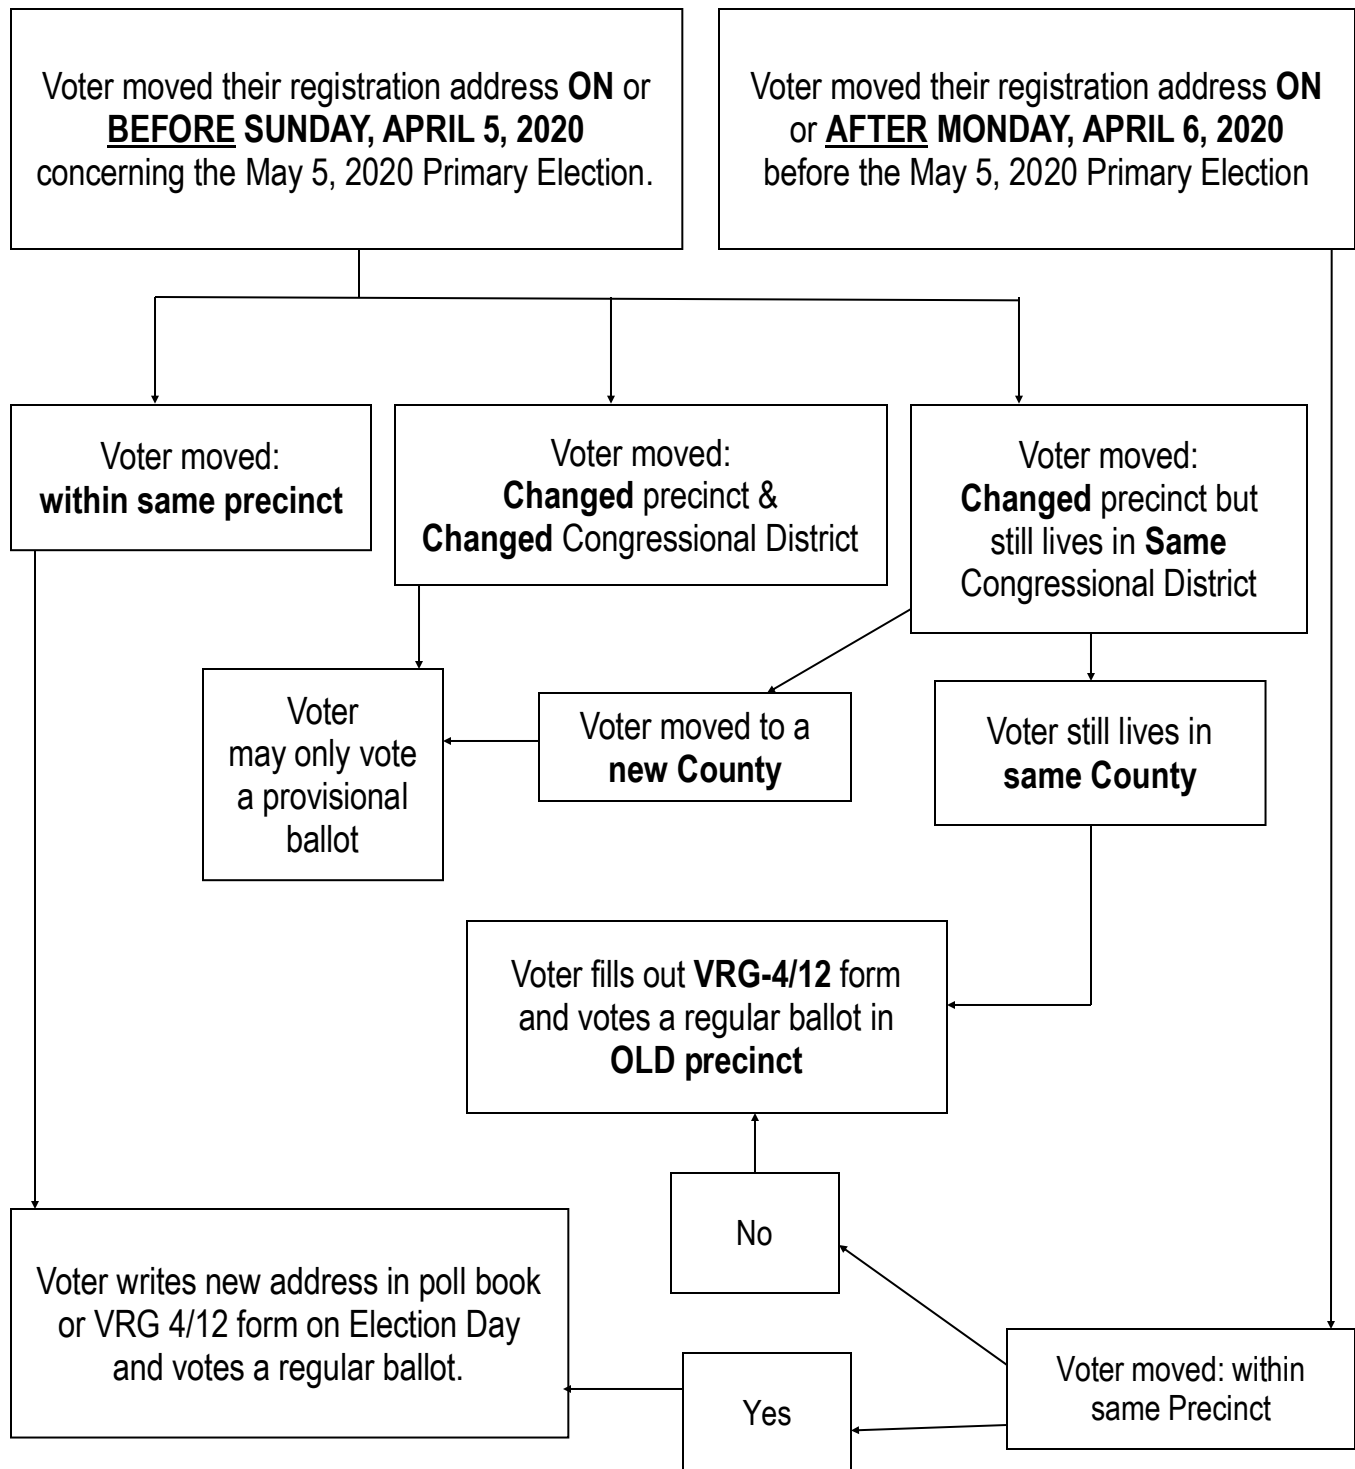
Voter moved their registration address **ON** or **BEFORE SUNDAY, APRIL 5, 2020** concerning the May 5, 2020 Primary Election.

Voter moved their registration address **ON** or **AFTER MONDAY, APRIL 6, 2020** before the May 5, 2020 Primary Election

Voter moved: **within same precinct**

Voter moved: **Changed** precinct & **Changed** Congressional District

Voter moved: **Changed** precinct but still lives in **Same** Congressional District

Voter may only vote a provisional ballot

Voter moved to a **new County**

Voter still lives in **same County**

Voter fills out **VRG-4/12** form and votes a regular ballot in **OLD precinct**

No

Voter writes new address in poll book or VRG 4/12 form on Election Day and votes a regular ballot.

Yes

Voter moved: within same Precinct